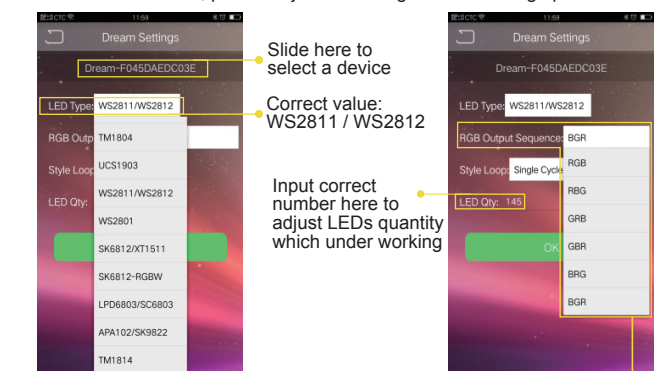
中国电信 CTC 11:59
Dream Settings
Dream-F045DAEDC03E
LED Type: WS2811/WS2812
TM1804
RGB Outp
UCS1903
Style Loop
WS2811/WS2812
LED Qty:
WS2801
SK6812/XT1511
SK6812-RGBW
LPD6803/SC6803
APA102/SK9822
TM1814

Slide here to select a device

Correct value: WS2811 / WS2812

Input correct number here to adjust LEDs quantity which under working

中国电信 CTC 11:59
Dream Settings
Dream-F045DAEDC03E
LED Type: WS2811/WS2812
RGB Output Sequence: BGR
RGB
Style Loop: Single Cycle
RBG
LED Qty: 145
GRB
OK
GBR
BRG
BGR